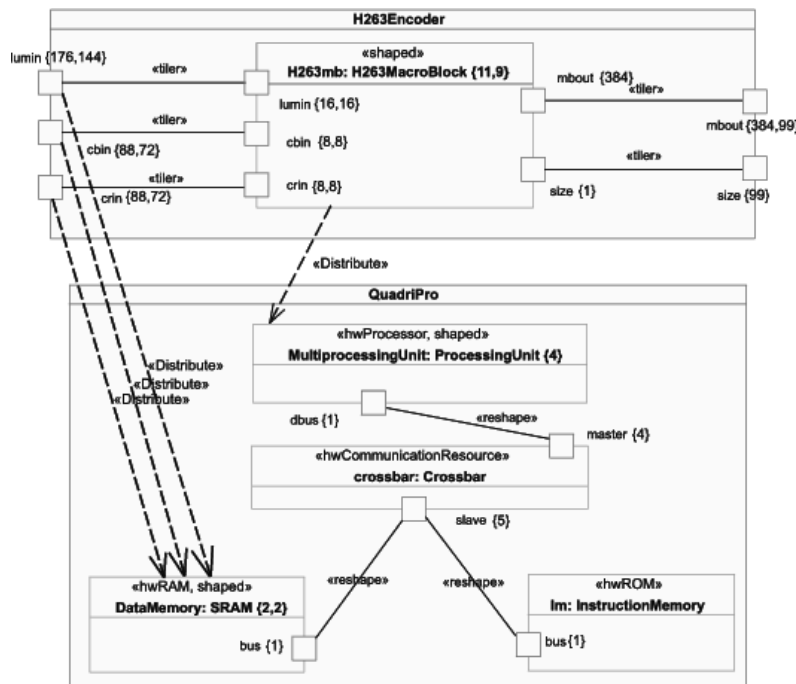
H263Encoder

lumin {176,144}

«tiler»

«shaped»
H263mb: H263MacroBlock {11,9}

lumin {16,16}

mbout {384}

«tiler»

«tiler»

cbin {88,72}

cbin {8,8}

mbout {384,99}

«tiler»

«tiler»

crin {88,72}

crin {8,8}

size {1}

size {99}

«Distribute»

QuadriPro

«hwProcessor, shaped»
MultiprocessingUnit: ProcessingUnit {4}

«Distribute»
«Distribute»
«Distribute»

dbus {1}

«reshape»

master {4}

«hwCommunicationResource»
crossbar: Crossbar

slave {5}

«reshape»

«reshape»

«hwRAM, shaped»
DataMemory: SRAM {2,2}

«hwROM»
Im: InstructionMemory

bus {1}

bus {1}